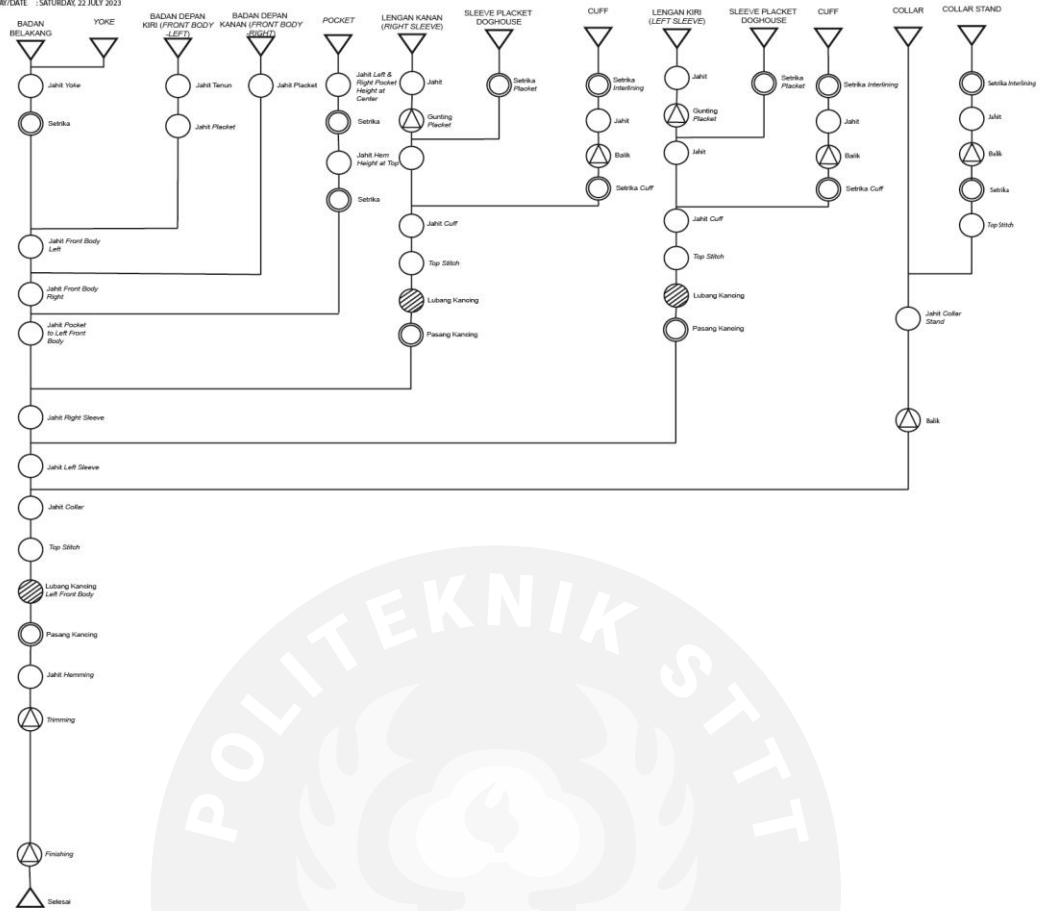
AY/DATE : SATURDAY, 22 JULY 2023

BADAN BELAKANG

YOKE

BADAN DEPAN KIRI (FRONT BODY -LEFT)

BADAN DEPAN KANAN (FRONT BODY -RIGHT)

POCKET

LENGAN KANAN (RIGHT SLEEVE)

SLEEVE PLACKET DOGHOUSE

CUFF

LENGAN KIRI (LEFT SLEEVE)

SLEEVE PLACKET DOGHOUSE

CUFF

COLLAR

COLLAR STAND

Jahit Yoke

Setrika

Jahit Tenun

Jahit Placket

Jahit Placket

Jahit Left & Right Pocket Height at Center

Setrika

Jahit Hem Height at Top

Setrika

Jahit

Gunting Placket

Jahit

Setrika Placket

Setrika Interlining

Jahit

Balik

Setrika Cuff

Jahit

Gunting Placket

Jahit

Setrika Placket

Setrika Interlining

Jahit

Balik

Setrika Cuff

Setrika Interlining

Jahit

Balik

Setrika

Top Stitch

Jahit Front Body Left

Jahit Front Body Right

Jahit Pocket to Left Front Body

Jahit Cuff

Top Stitch

Lubang Kancing

Pasang Kancing

Jahit Cuff

Top Stitch

Lubang Kancing

Pasang Kancing

Jahit Collar Stand

Jahit Right Sleeve

Balik

Jahit Left Sleeve

Jahit Collar

Top Stitch

Lubang Kancing Left Front Body

Pasang Kancing

Jahit Hemming

Trimming

Finishing

Selesai

POLITEKNIK STTT